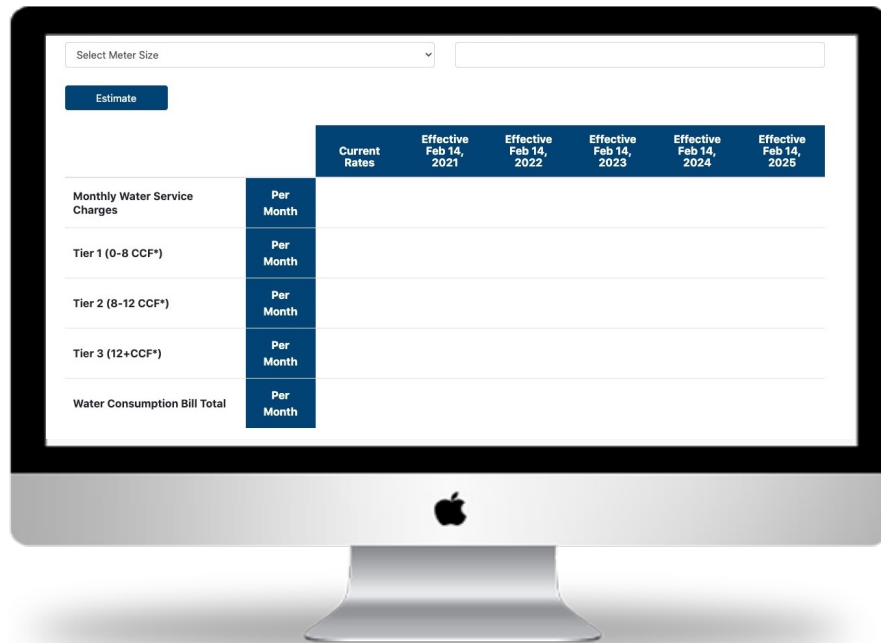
Select Meter Size

Estimate

| | | Current Rates | Effective Feb 14, 2021 | Effective Feb 14, 2022 | Effective Feb 14, 2023 | Effective Feb 14, 2024 | Effective Feb 14, 2025 |
|---|---|---|---|---|---|---|---|
| Monthly Water Service Charges | Per Month | | | | | | |
| Tier 1 (0-8 CCF*) | Per Month | | | | | | |
| Tier 2 (8-12 CCF*) | Per Month | | | | | | |
| Tier 3 (12+CCF*) | Per Month | | | | | | |
| Water Consumption Bill Total | Per Month | | | | | | |